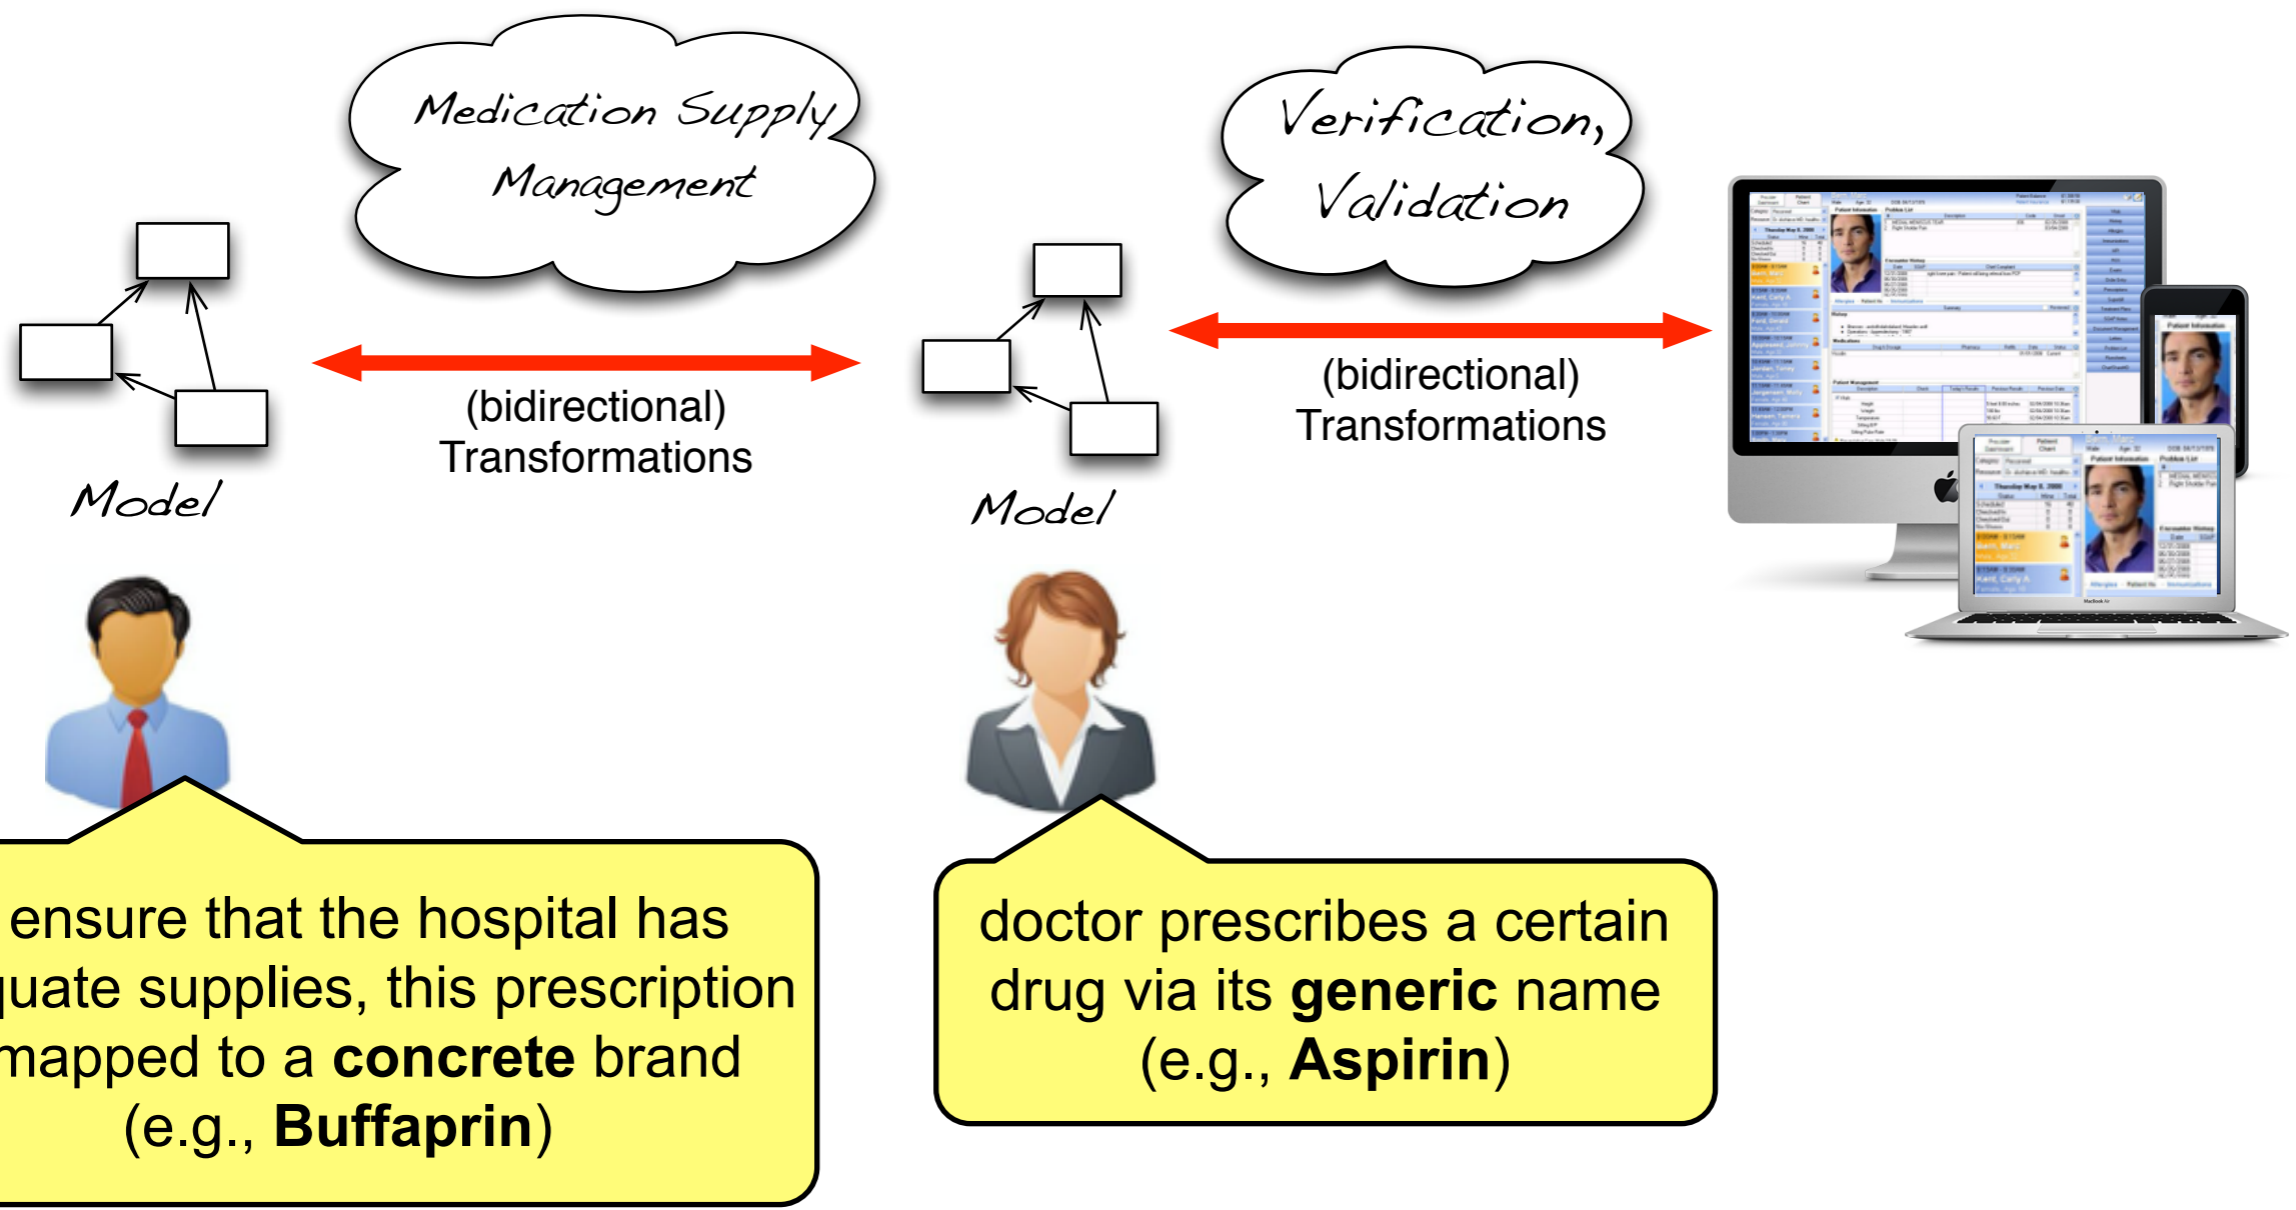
Medication Supply Management

Verification, Validation

Model

(bidirectional) Transformations

Model

(bidirectional) Transformations

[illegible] ensure that the hospital has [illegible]quate supplies, this prescription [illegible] mapped to a **concrete** brand (e.g., **Buffaprin**)

doctor prescribes a certain drug via its **generic** name (e.g., **Aspirin**)